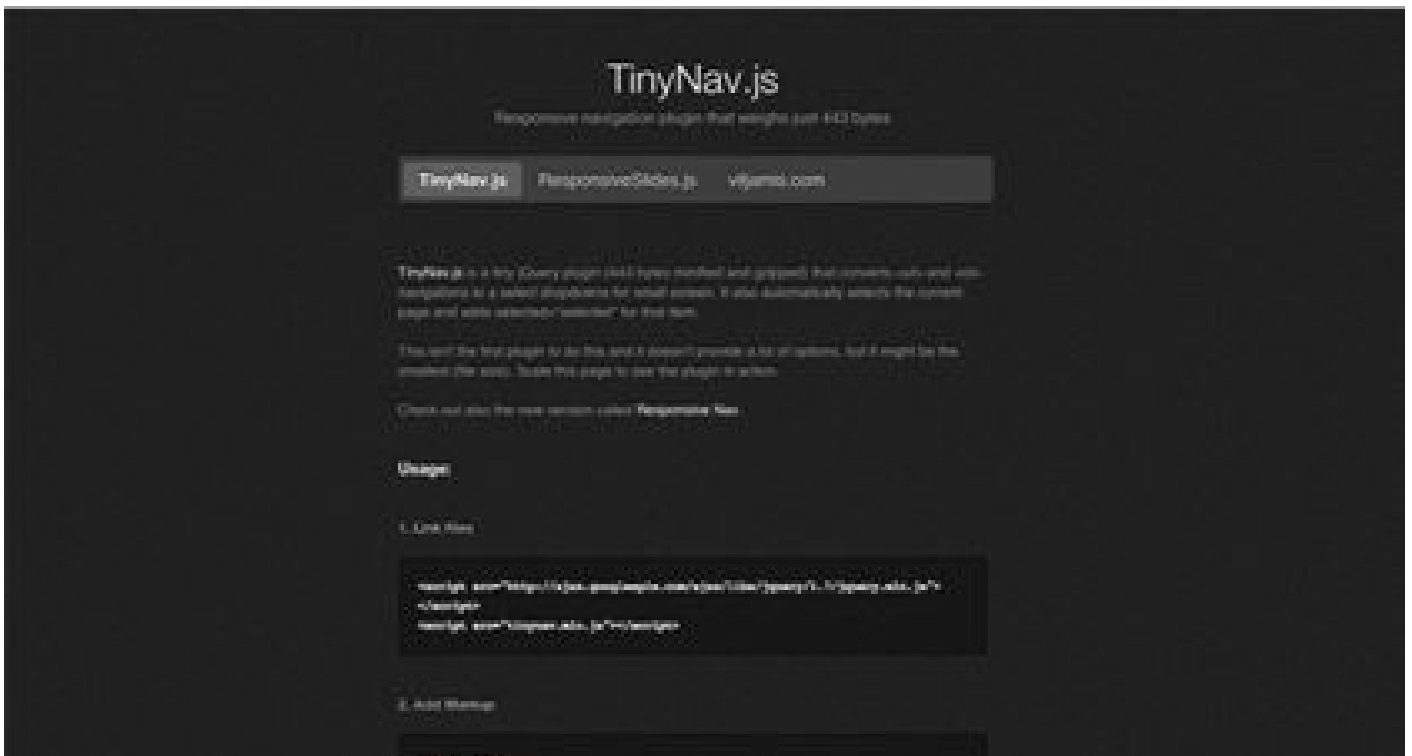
TinyNav.js

Responsive navigation plugin that weighs just 443 bytes

TinyNav.js ResponsiveSlides.js viljamis.com

TinyNav.js is a tiny jQuery plugin (443 bytes minified and gzipped) that converts <ul> and <ol> navigations to a select dropdowns for small screen. It also automatically selects the current page and adds selected="selected" for that item.

This isn't the first plugin to do this and it doesn't provide a lot of options, but it might be the smallest (file size). Scale this page to see the plugin in action.

Check out also the new version called Responsive Nav.

Usage:

1. Link files:

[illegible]

2. Add Markup:

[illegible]